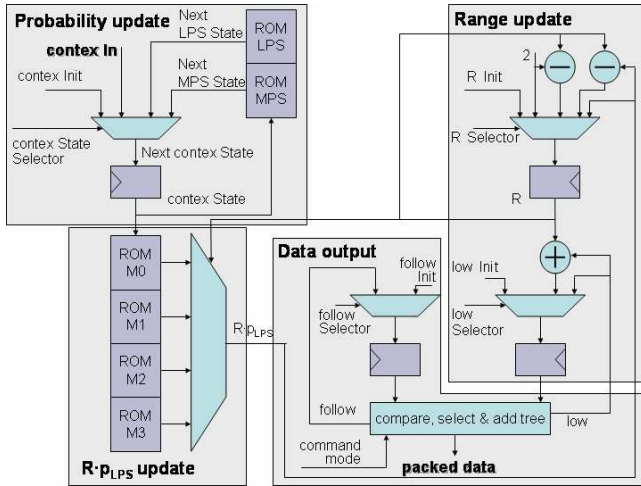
Probability update

contex In

contex Init

Next LPS State

Next MPS State

ROM LPS

ROM MPS

contex State Selector

Next contex State

contex State

Range update

2

R Init

R Selector

R

low Init

low Selector

low

ROM M0

ROM M1

ROM M2

ROM M3

$R{\cdot}p_{LPS}$

$R{\cdot}p_{LPS}$ update

Data output

follow Init

follow Selector

follow

compare, select & add tree

command mode

packed data